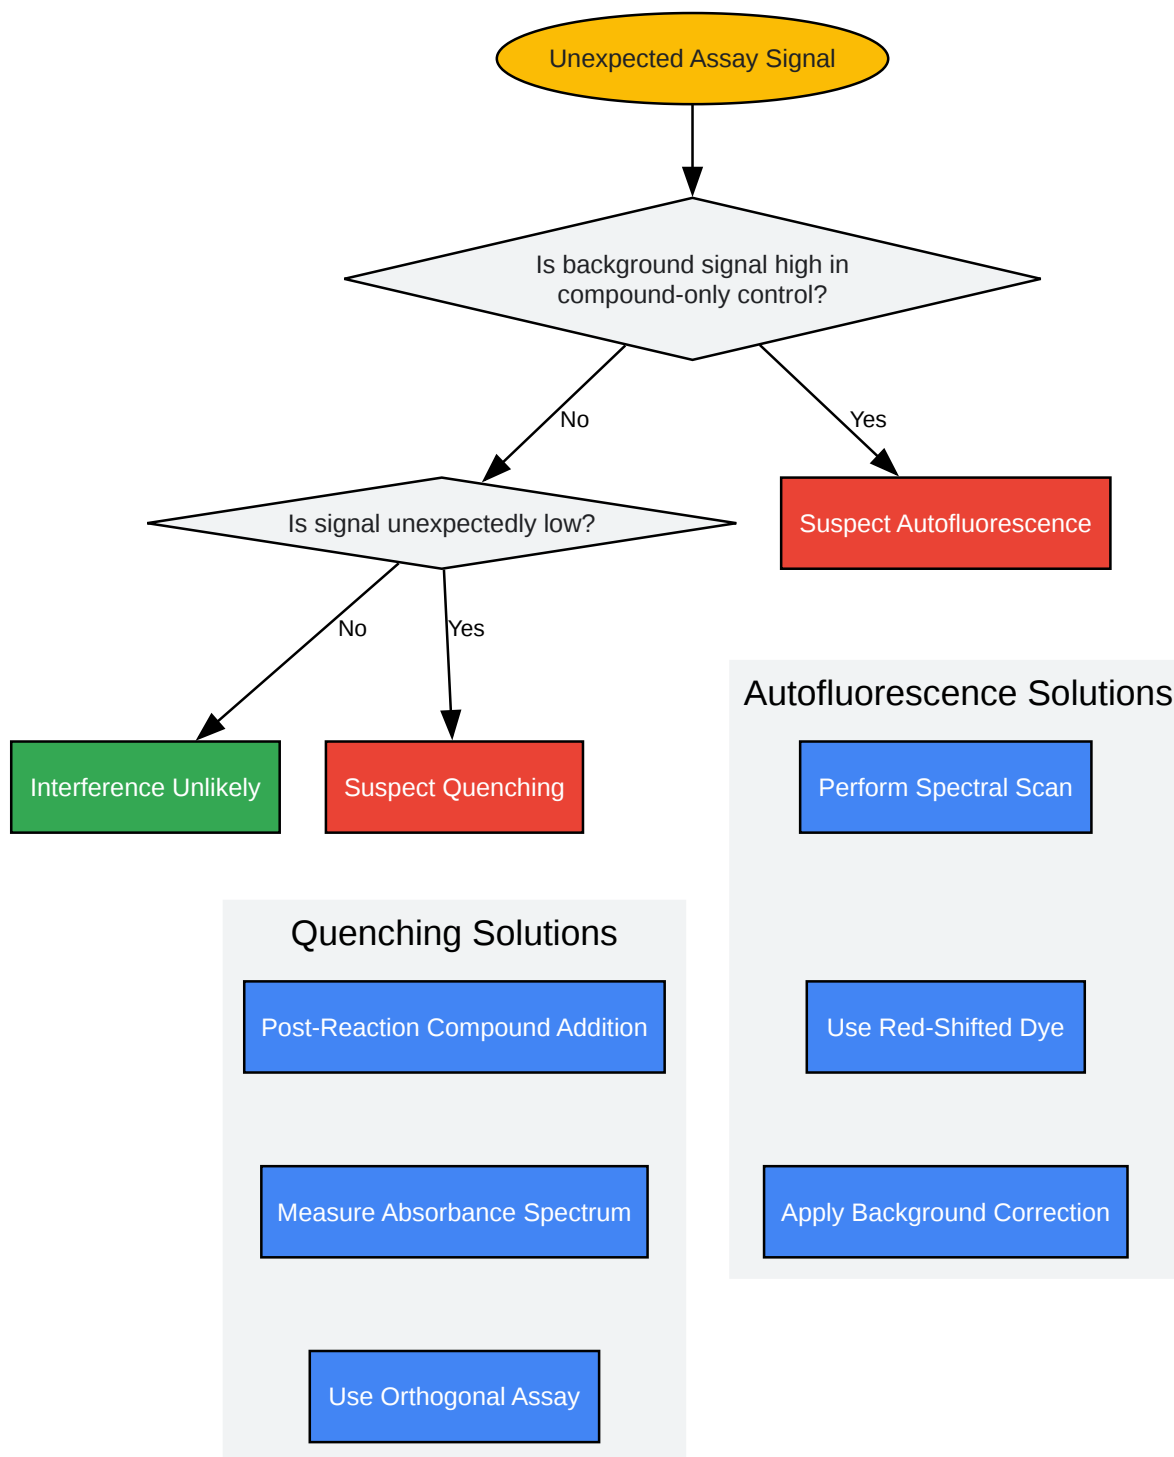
Unexpected Assay Signal

Is background signal high in compound-only control?

No

Yes

Is signal unexpectedly low?

Suspect Autofluorescence

No

Yes

Autofluorescence Solutions

Interference Unlikely

Suspect Quenching

Perform Spectral Scan

Quenching Solutions

Post-Reaction Compound Addition

Use Red-Shifted Dye

Measure Absorbance Spectrum

Apply Background Correction

Use Orthogonal Assay